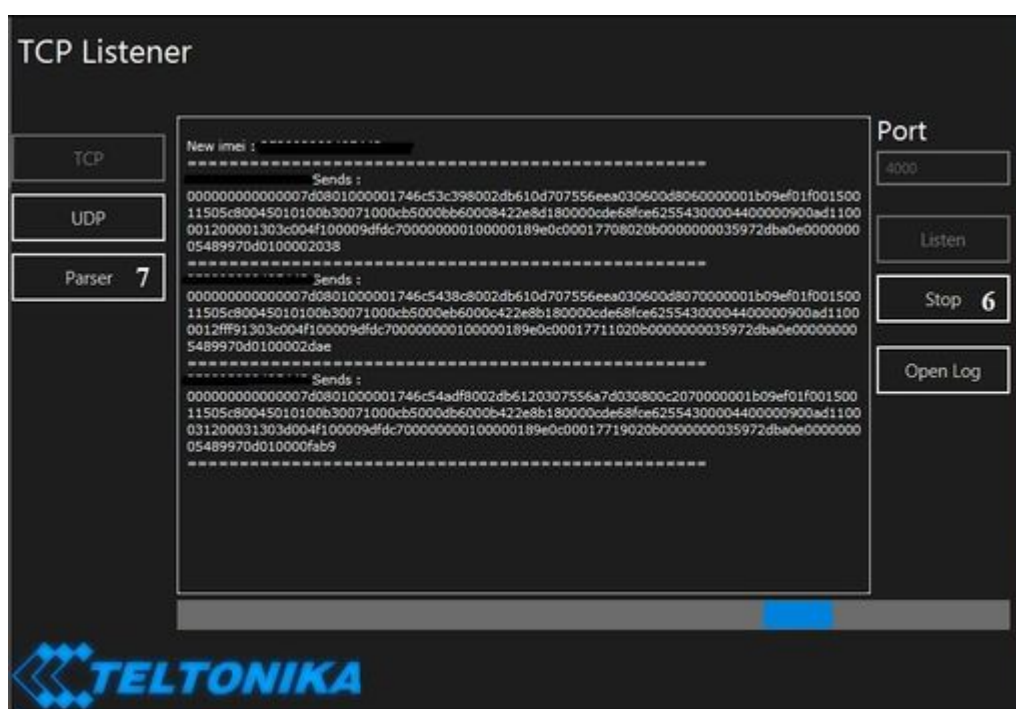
TCP Listener

TCP

UDP

Parser 7

New imei : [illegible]
==========================================
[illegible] Sends :
000000000000007d0801000001746c53c398002db610d707556eea030600d8060000001b09ef01f00150011505c80045010100b30071000cb5000bb60008422e8d180000cde68fce62554300004400000900ad1100001200001303c004f100009dfdc70000000100000189e0c00017708020b0000000035972dba0e000000005489970d0100002038
==========================================
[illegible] Sends :
000000000000007d0801000001746c5438c8002db610d707556eea030600d8070000001b09ef01f00150011505c80045010100b30071000cb5000eb6000c422e8b180000cde68fce62554300004400000900ad11000012fff91303c004f100009dfdc70000000100000189e0c00017711020b0000000035972dba0e000000005489970d0100002dae
==========================================
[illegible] Sends :
000000000000007d0801000001746c54adf8002db6120307556a7d030800c2070000001b09ef01f00150011505c80045010100b30071000cb5000db6000b422e8b180000cde68fce62554300004400000900ad1100031200031303d004f100009dfdc70000000100000189e0c00017719020b0000000035972dba0e000000005489970d010000fab9
==========================================

Port

4000

Listen

Stop 6

Open Log

TELTONIKA